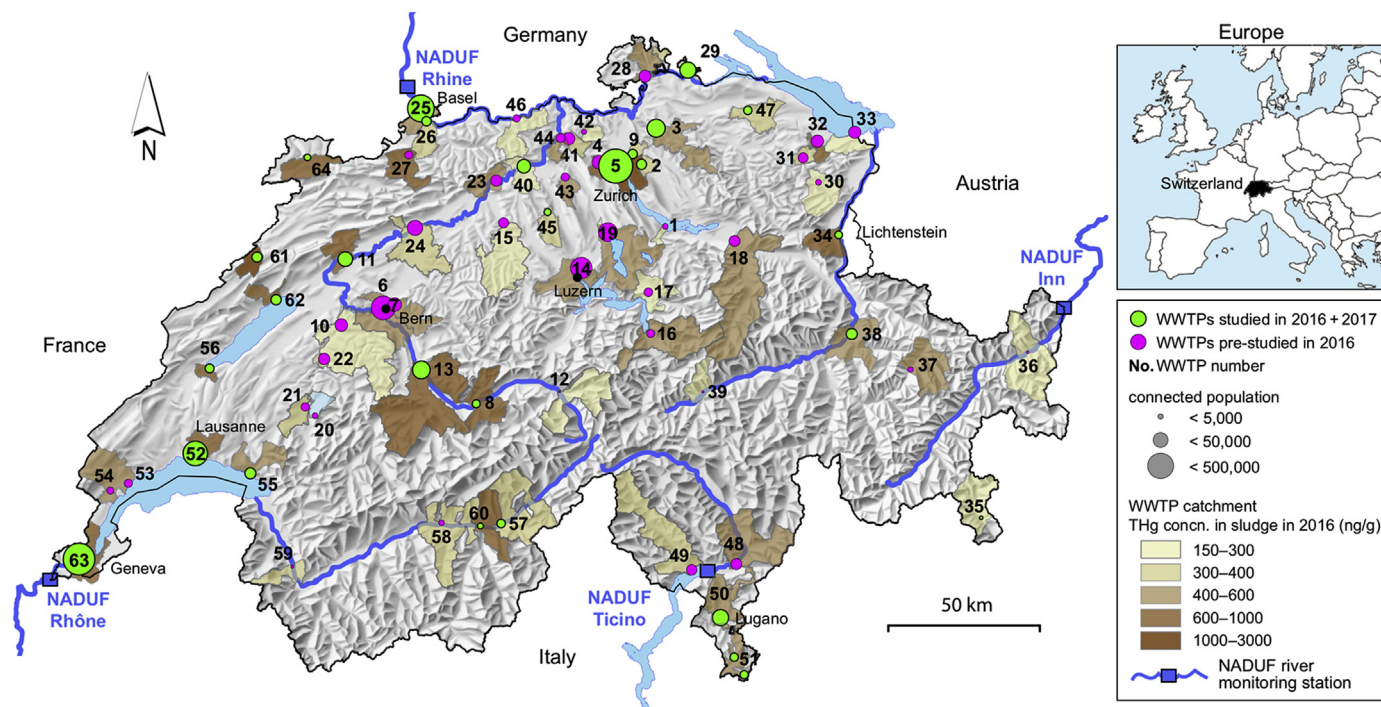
Germany

NADUF Rhine

Basel

N

Europe

Switzerland

Austria

Lichtenstein

NADUF Inn

France

Zurich

Luzern

Bern

Lausanne

Geneva

NADUF Rhône

Italy

NADUF Ticino

Lugano

1 2 3 4 5 6 7 8 9 10 11 12 13 14 15 16 17 18 19 20 21 22 23 24 25 26 27 28 29 30 31 32 33 34 35 36 37 38 39 40 41 42 43 44 45 46 47 48 49 50 51 52 53 54 55 56 57 58 59 60 61 62 63 64

50 km

WWTPs studied in 2016 + 2017
WWTPs pre-studied in 2016
No. WWTP number

connected population
< 5,000
< 50,000
< 500,000

WWTP catchment
THg concn. in sludge in 2016 (ng/g)
150–300
300–400
400–600
600–1000
1000–3000

NADUF river monitoring station